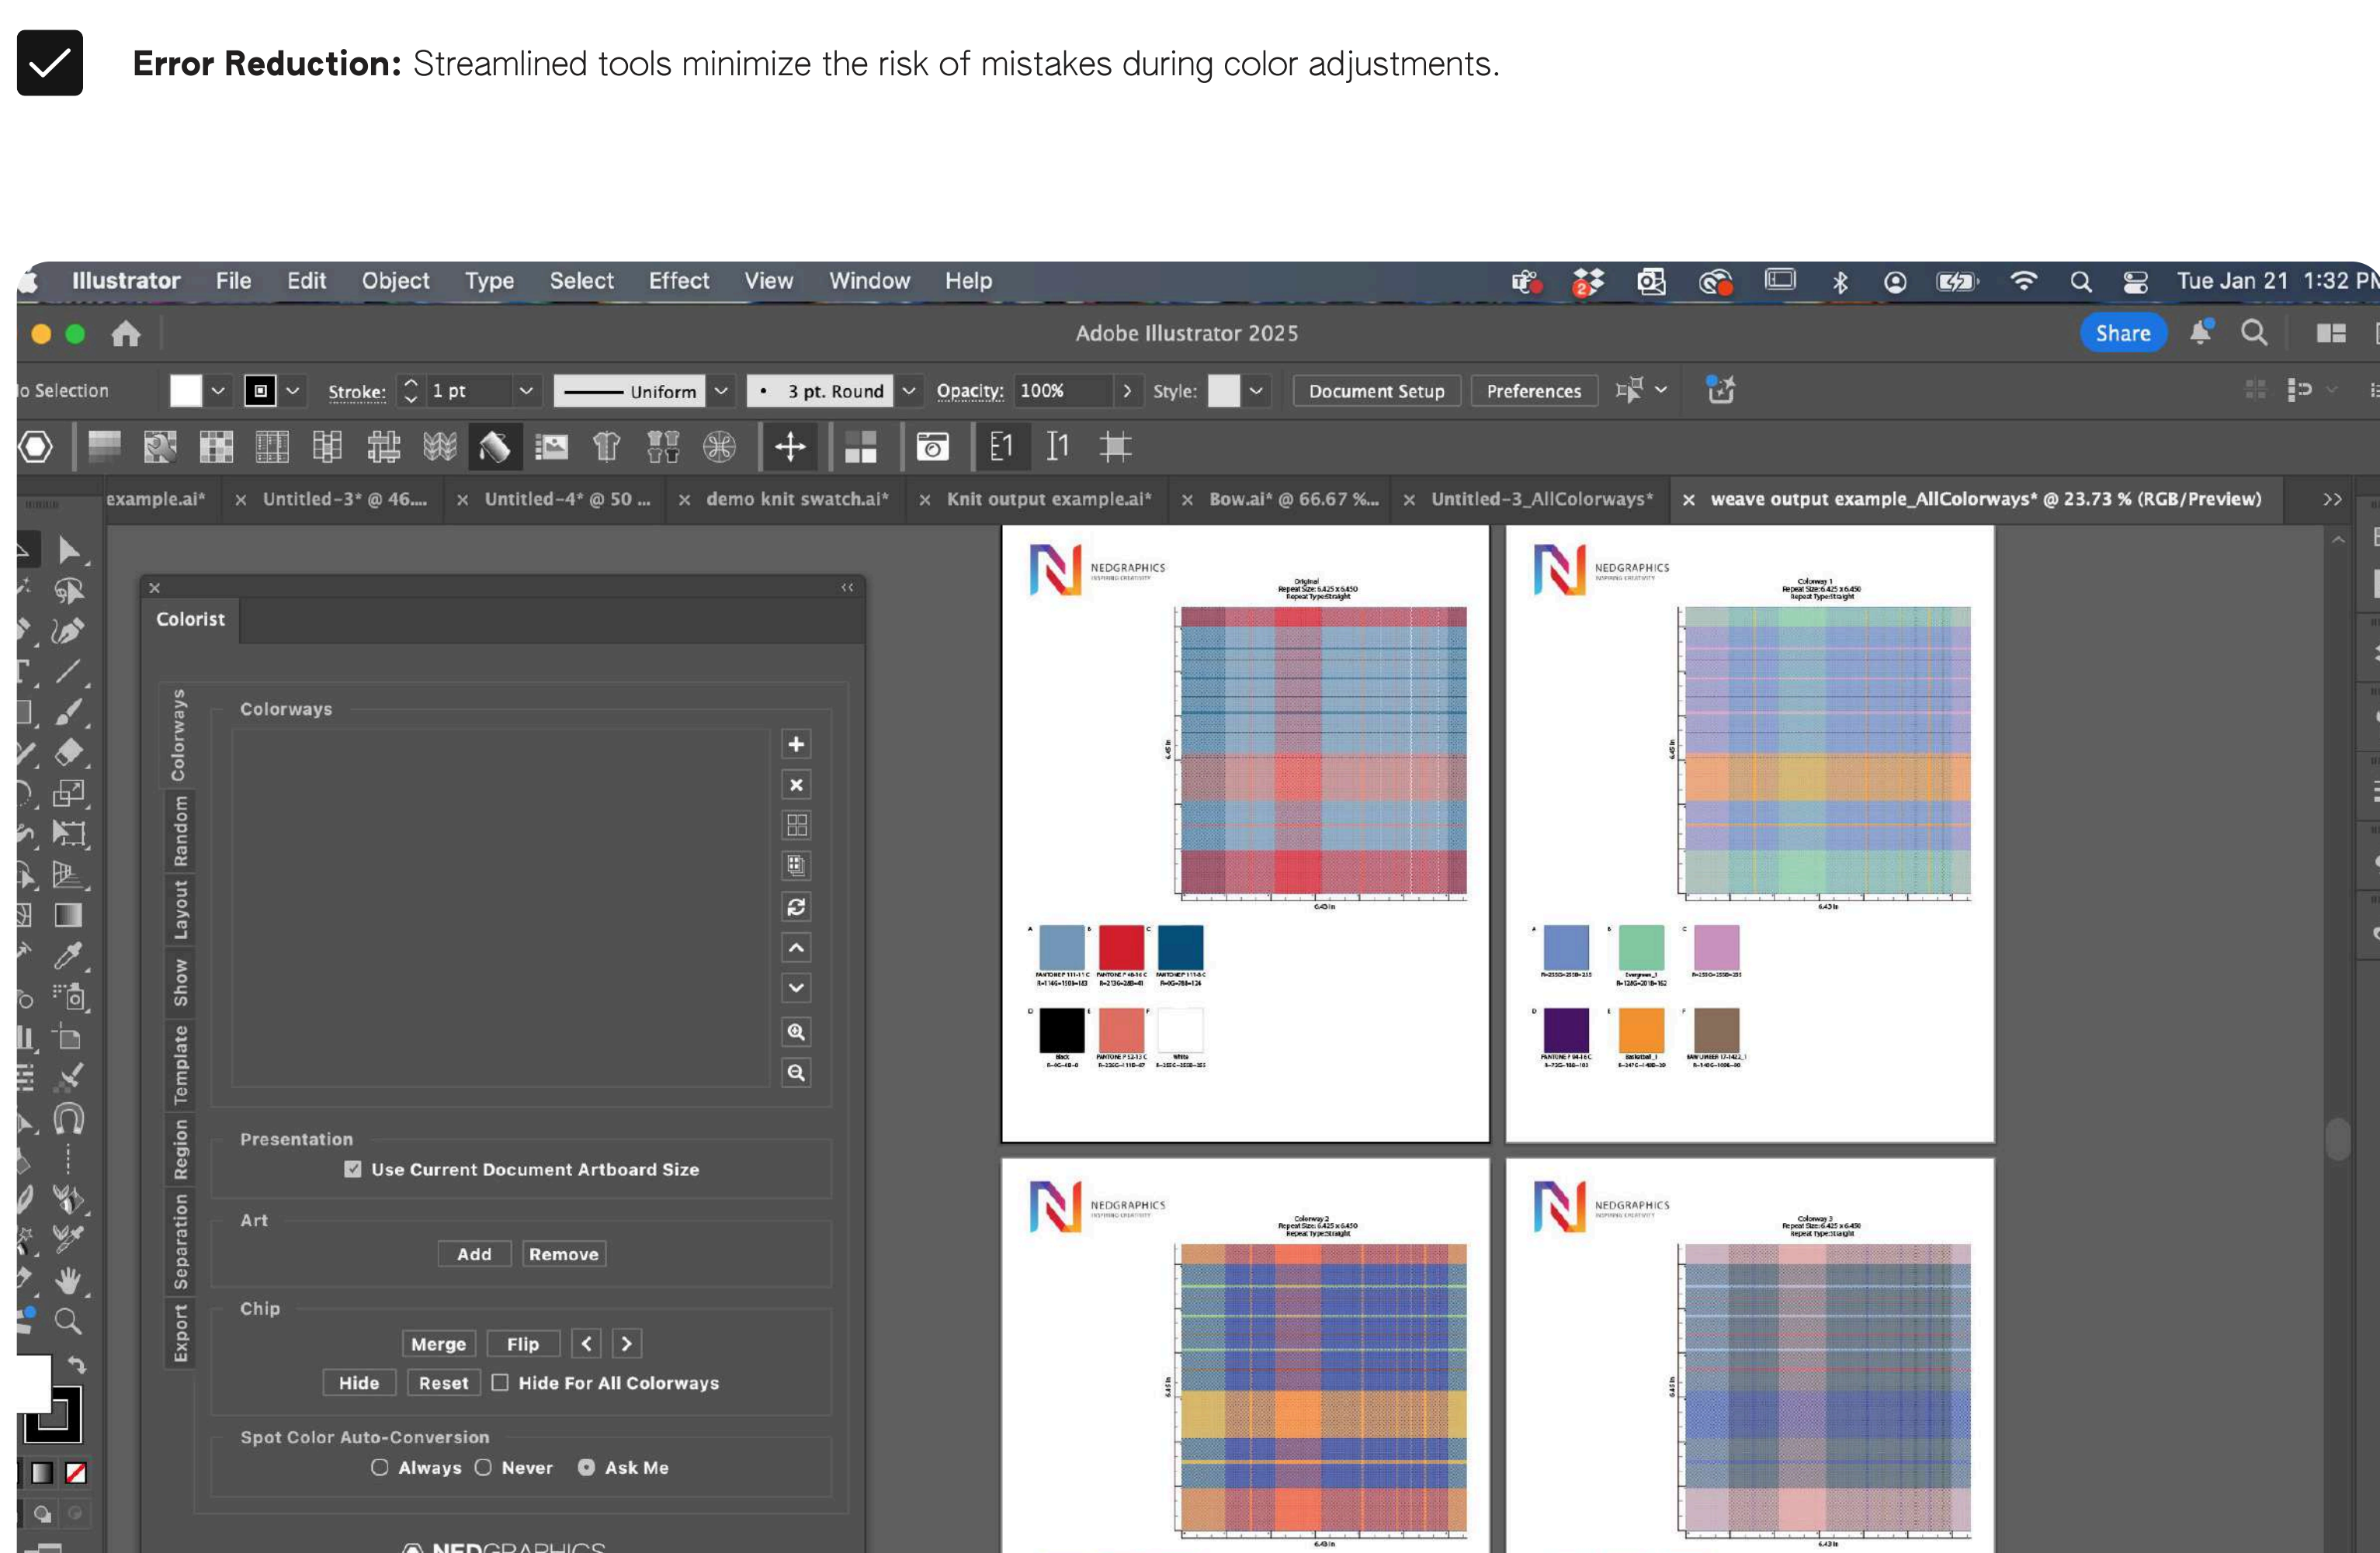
**Error Reduction:** Streamlined tools minimize the risk of mistakes during color adjustments.

Illustrator File Edit Object Type Select Effect View Window Help Tue Jan 21 1:32 PM

Adobe Illustrator 2025

Share

o Selection Stroke: 1 pt Uniform 3 pt. Round Opacity: 100% Style: Document Setup Preferences

example.ai* × Untitled-3* @ 46.... × Untitled-4* @ 50 ... × demo knit swatch.ai* × Knit output example.ai* × Bow.ai* @ 66.67 %... × Untitled-3_AllColorways* × weave output example_AllColorways* @ 23.73 % (RGB/Preview)

Colorist

Colorways Random Layout Show Template Region Separation Export

Colorways

Presentation

Use Current Document Artboard Size

Art

Add Remove

Chip

Merge Flip

Hide Reset Hide For All Colorways

Spot Color Auto-Conversion

Always Never Ask Me

NEDGRAPHICS

NEDGRAPHICS

NEDGRAPHICS

NEDGRAPHICS

NEDGRAPHICS